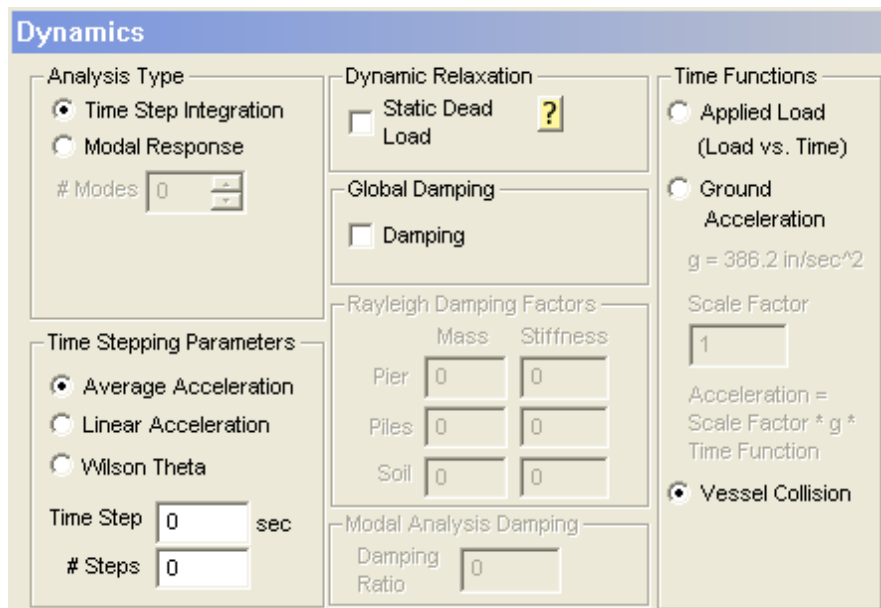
Dynamics

Analysis Type
Time Step Integration
Modal Response
# Modes 0

Time Stepping Parameters
Average Acceleration
Linear Acceleration
Wilson Theta
Time Step 0 sec
# Steps 0

Dynamic Relaxation
Static Dead Load
?

Global Damping
Damping

Rayleigh Damping Factors

| | Mass | Stiffness |
|---|---|---|
| Pier | 0 | 0 |
| Piles | 0 | 0 |
| Soil | 0 | 0 |

Modal Analysis Damping
Damping Ratio 0

Time Functions
Applied Load (Load vs. Time)
Ground Acceleration
g = 386.2 in/sec^2
Scale Factor
1
Acceleration = Scale Factor * g * Time Function
Vessel Collision